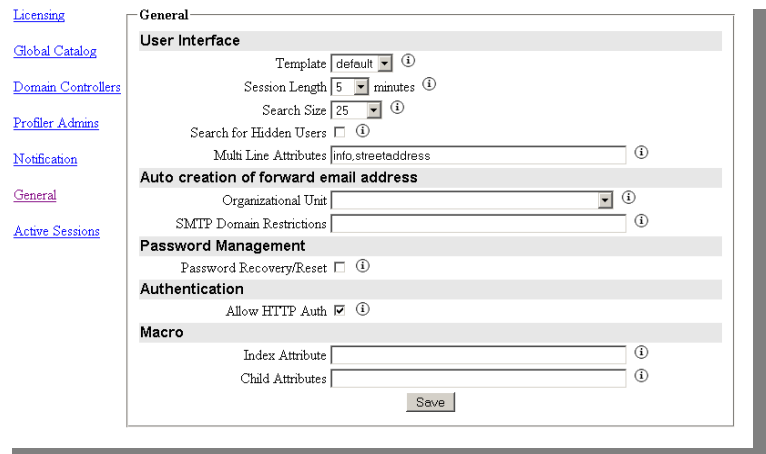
Licensing

Global Catalog

Domain Controllers

Profiler Admins

Notification

General

Active Sessions

General

User Interface

Template default

Session Length 5 minutes

Search Size 25

Search for Hidden Users

Multi Line Attributes info,streetaddress

Auto creation of forward email address

Organizational Unit

SMTP Domain Restrictions

Password Management

Password Recovery/Reset

Authentication

Allow HTTP Auth

Macro

Index Attribute

Child Attributes

Save